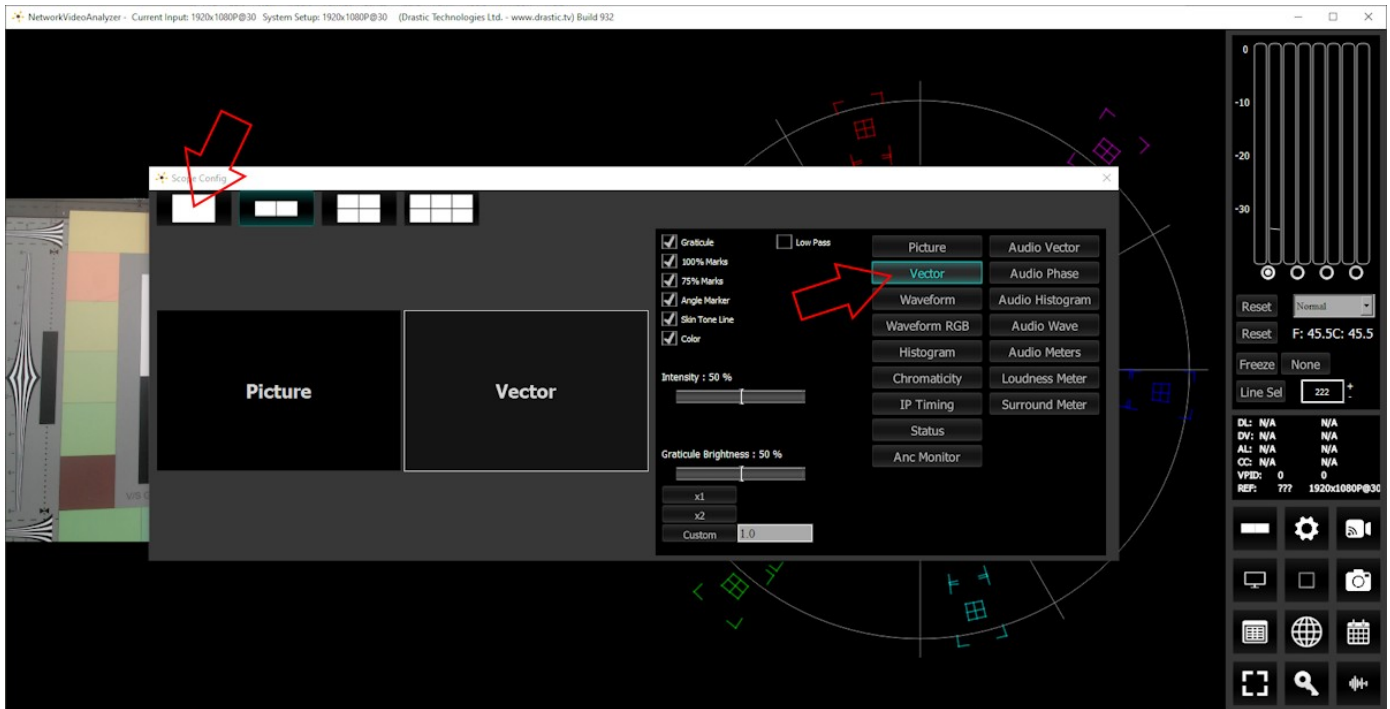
NetworkVideoAnalyzer - Current Input: 1920x1080P@30 System Setup: 1920x1080P@30 (Drastic Technologies Ltd. - www.drastic.tv) Build 932

Scope Config

Picture

Vector

Graticule
Low Pass
100% Marks
75% Marks
Angle Marker
Skin Tone Line
Color

Intensity : 50 %

Graticule Brightness : 50 %

x1
x2
Custom
1.0

| Picture | Audio Vector |
|---|---|
| Vector | Audio Phase |
| Waveform | Audio Histogram |
| Waveform RGB | Audio Wave |
| Histogram | Audio Meters |
| Chromaticity | Loudness Meter |
| IP Timing | Surround Meter |
| Status | |
| Anc Monitor | |

0
-10
-20
-30

Reset
Normal
Reset
F: 45.5C: 45.5
Freeze
None
Line Sel
222
+
-

DL: N/A N/A
DV: N/A N/A
AL: N/A N/A
CC: N/A N/A
VPID: 0 0
REF: ??? 1920x1080P@30